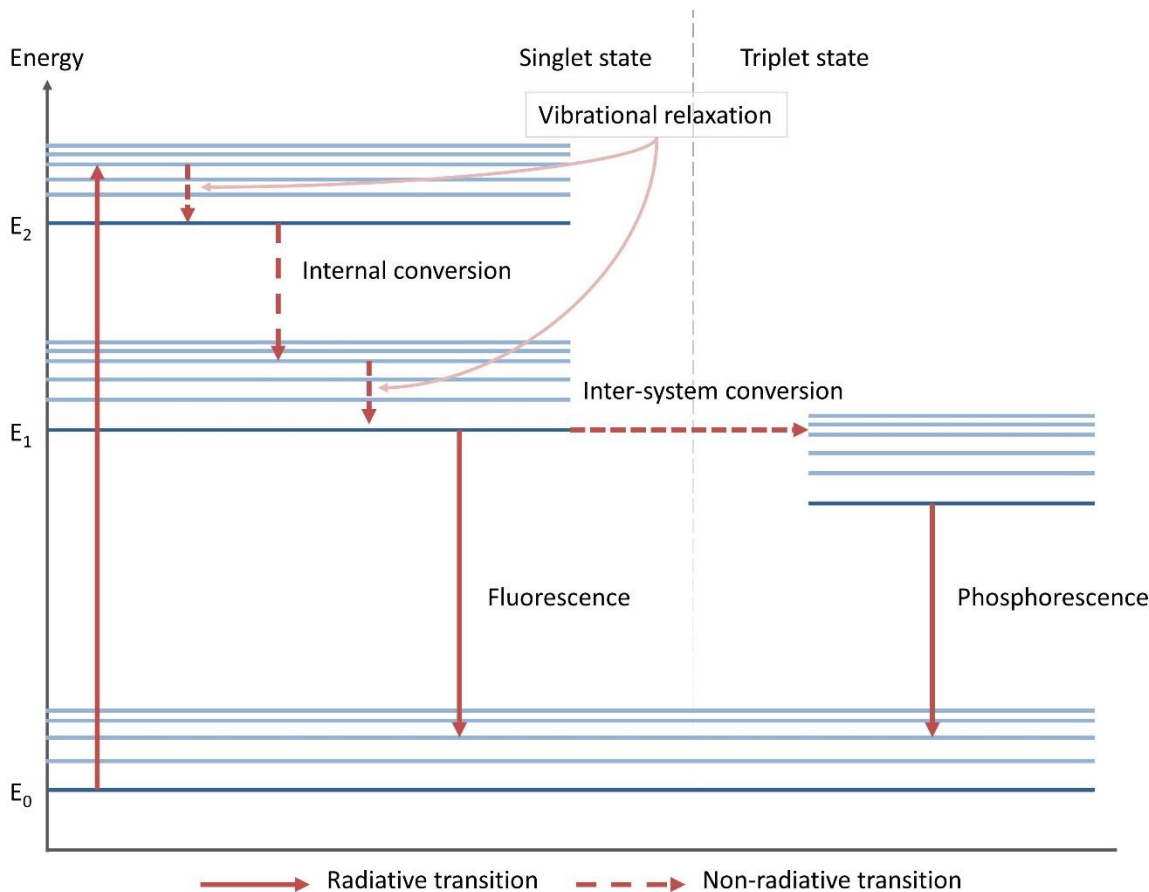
Energy

Singlet state

Triplet state

Vibrational relaxation

$E_2$

Internal conversion

Inter-system conversion

$E_1$

Fluorescence

Phosphorescence

$E_0$

Radiative transition

Non-radiative transition